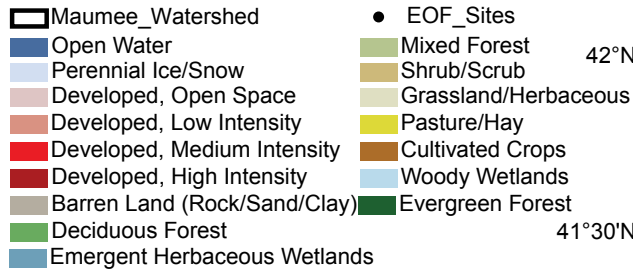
Maumee_Watershed
EOF_Sites
Open Water
Perennial Ice/Snow
Developed, Open Space
Developed, Low Intensity
Developed, Medium Intensity
Developed, High Intensity
Barren Land (Rock/Sand/Clay)
Deciduous Forest
Emergent Herbaceous Wetlands
Mixed Forest
Shrub/Scrub
Grassland/Herbaceous
Pasture/Hay
Cultivated Crops
Woody Wetlands
Evergreen Forest
42°N
41°30'N